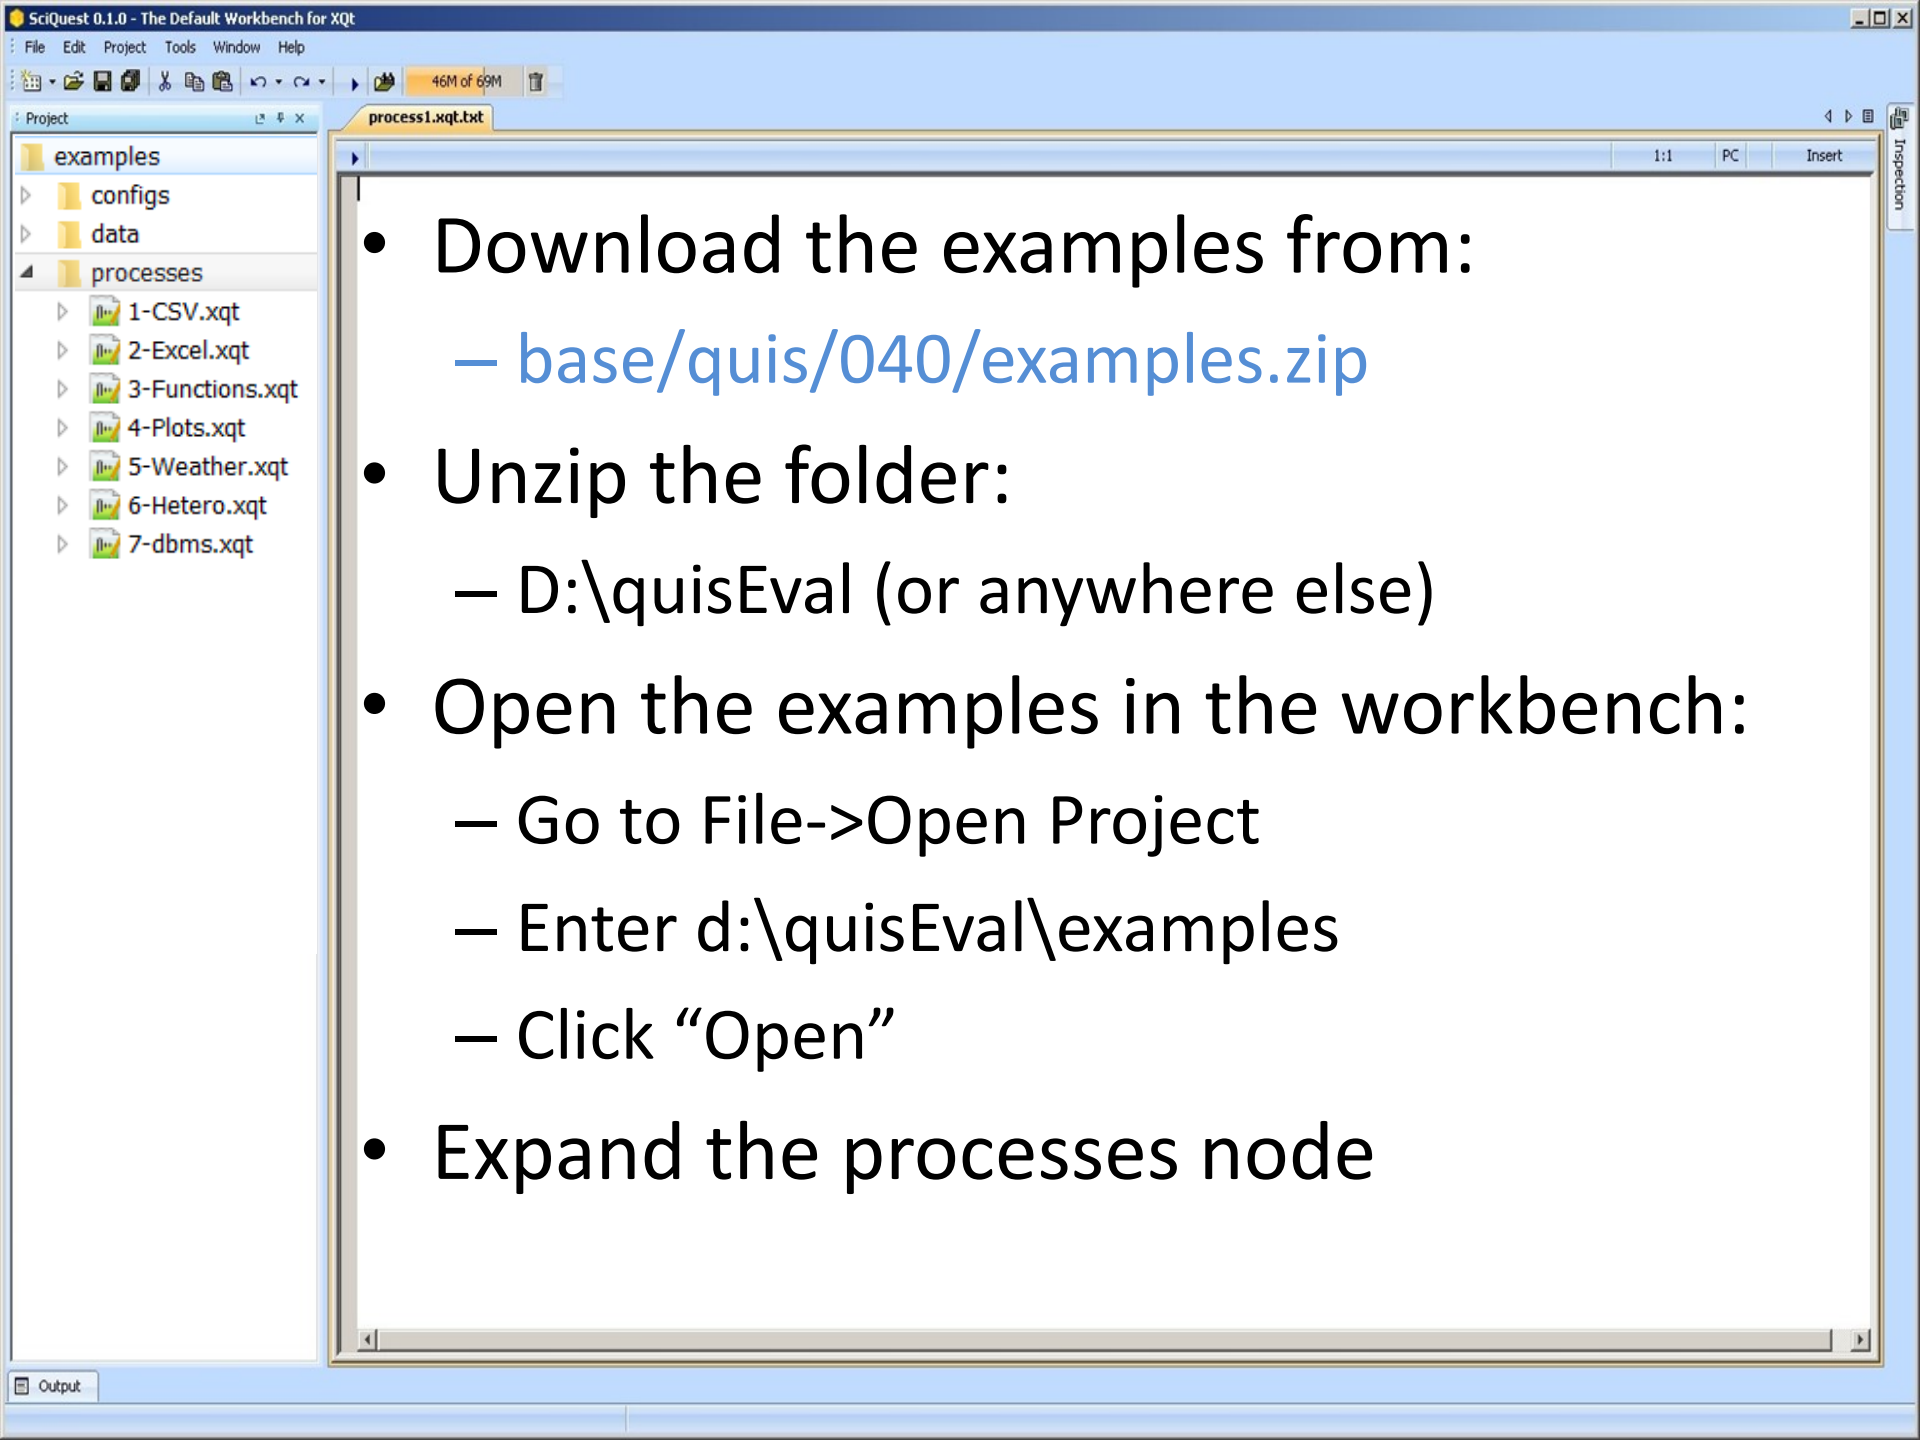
SciQuest 0.1.0 - The Default Workbench for XQt

File Edit Project Tools Window Help

46M of 69M

Project

process1.xqt.txt

1:1 PC Insert

Inspection

examples
configs
data
processes
1-CSV.xqt
2-Excel.xqt
3-Functions.xqt
4-Plots.xqt
5-Weather.xqt
6-Hetero.xqt
7-dbms.xqt

• Download the examples from:
– base/quis/040/examples.zip
• Unzip the folder:
– D:\quisEval (or anywhere else)
• Open the examples in the workbench:
– Go to File->Open Project
– Enter d:\quisEval\examples
– Click “Open”
• Expand the processes node

Output